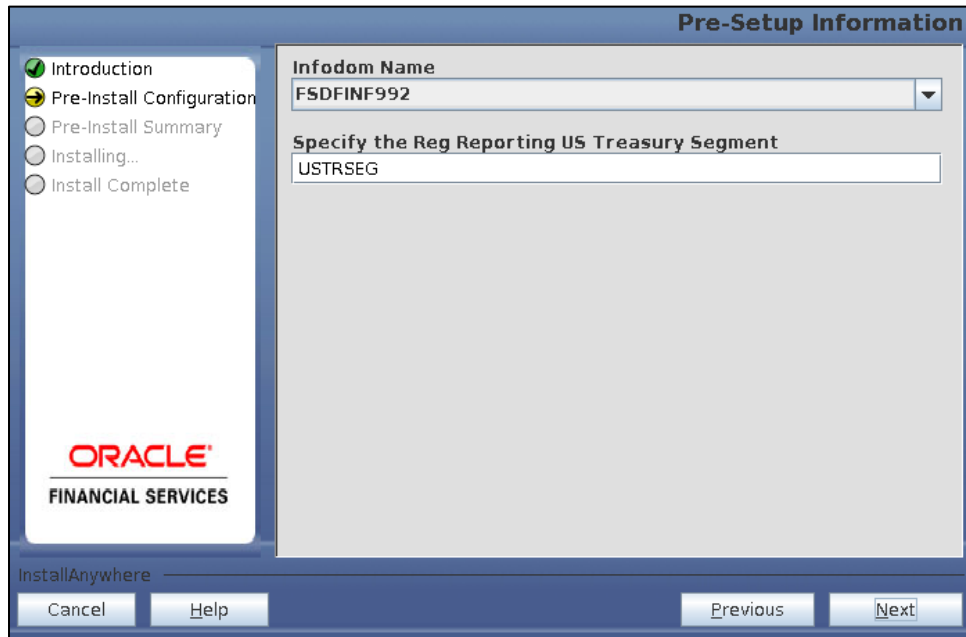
Pre-Setup Information

Introduction
Pre-Install Configuration
Pre-Install Summary
Installing...
Install Complete

ORACLE
FINANCIAL SERVICES

Infodom Name
FSDFINF992

Specify the Reg Reporting US Treasury Segment
USTRSEG

InstallAnywhere

Cancel
Help
Previous
Next